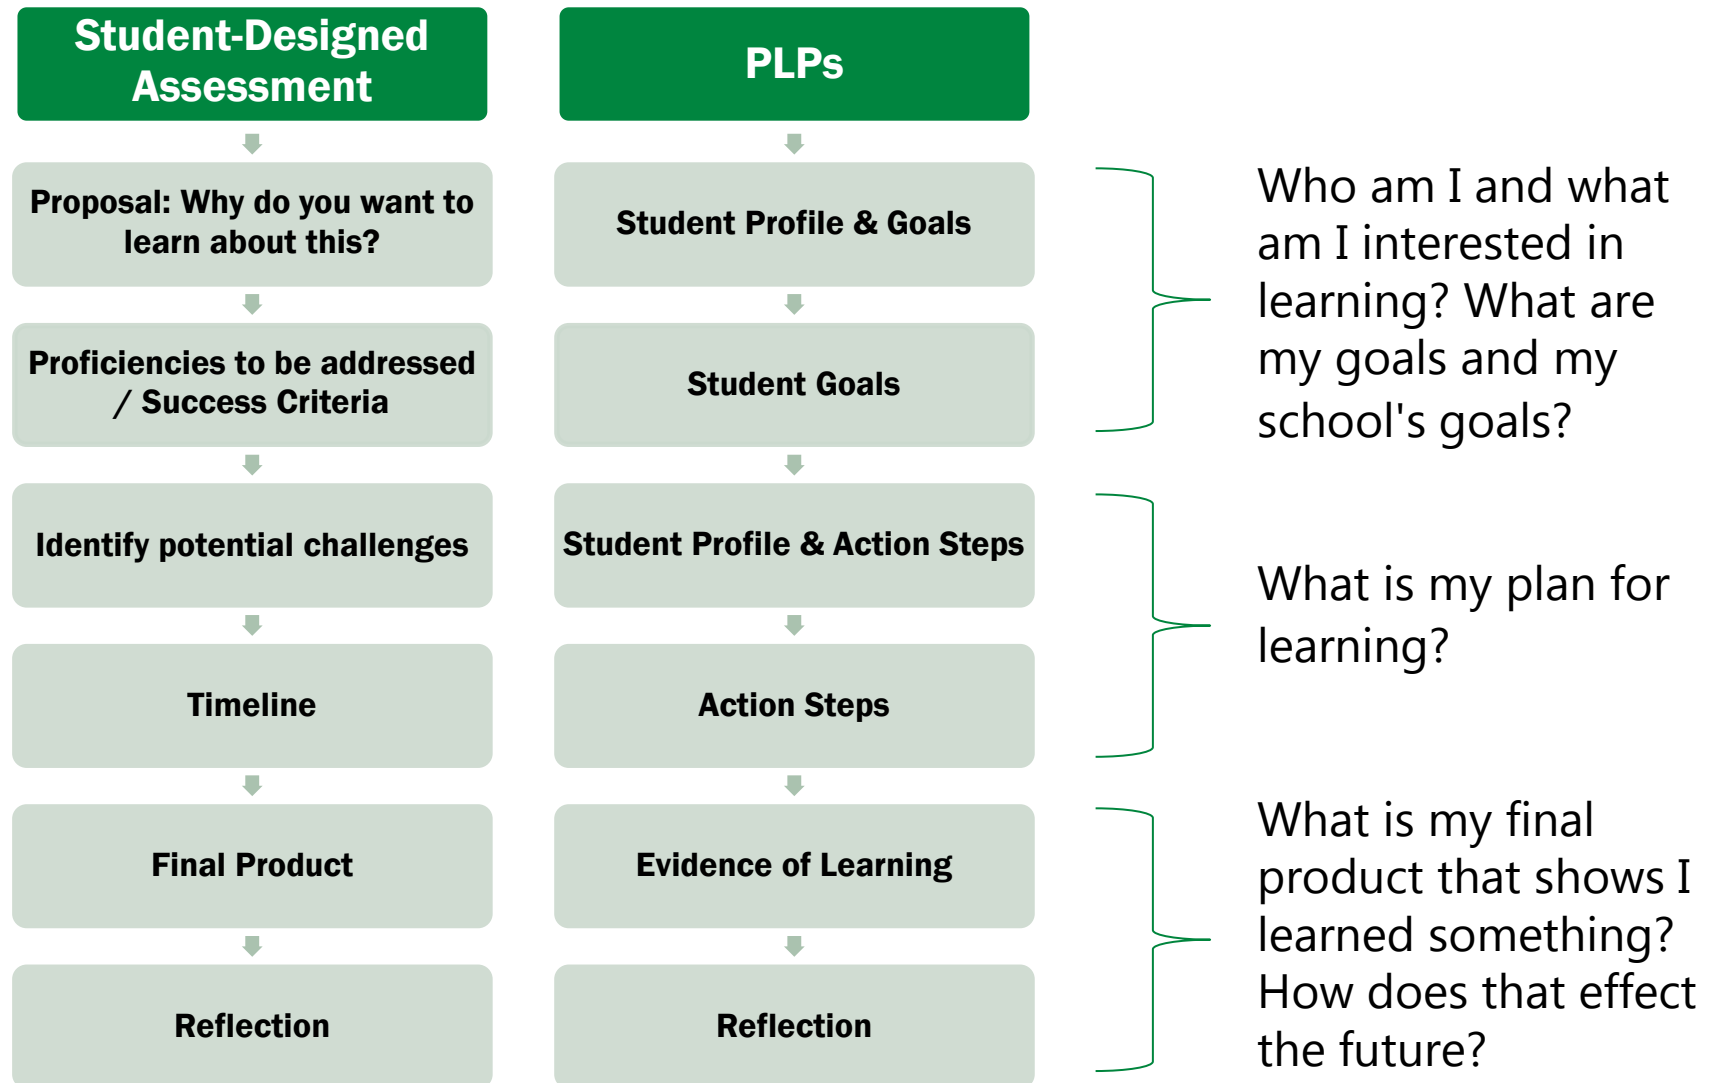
Student-Designed Assessment

Proposal: Why do you want to learn about this?

Proficiencies to be addressed / Success Criteria

Identify potential challenges

Timeline

Final Product

Reflection

PLPs

Student Profile & Goals

Student Goals

Student Profile & Action Steps

Action Steps

Evidence of Learning

Reflection

Who am I and what am I interested in learning? What are my goals and my school's goals?

What is my plan for learning?

What is my final product that shows I learned something? How does that effect the future?